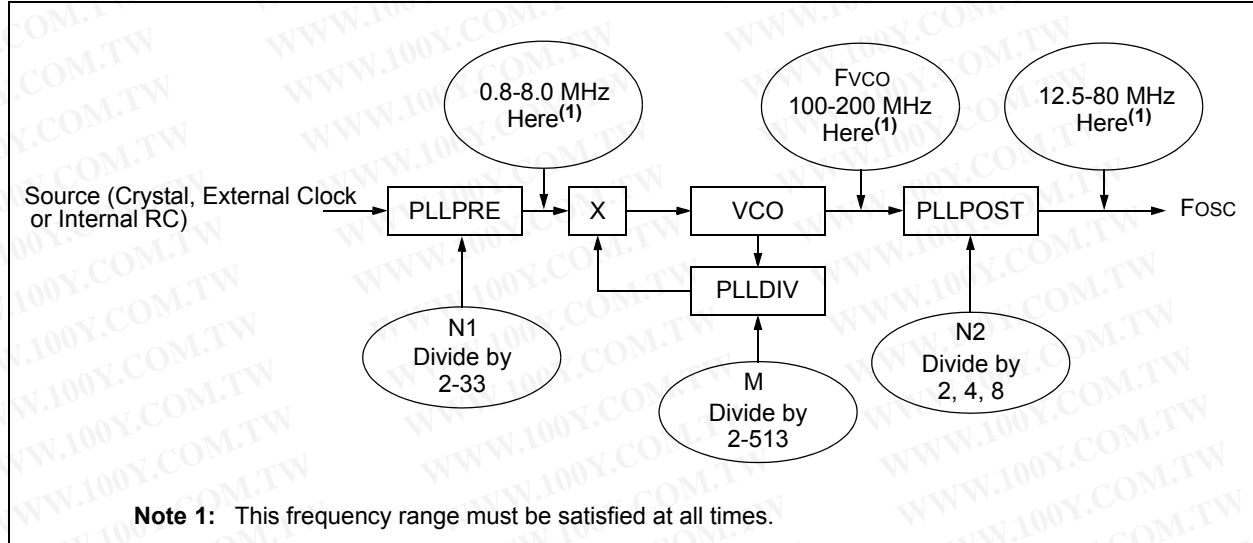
0.8-8.0 MHz Here$^{(1)}$

FVCO 100-200 MHz Here$^{(1)}$

12.5-80 MHz Here$^{(1)}$

Source (Crystal, External Clock or Internal RC)

PLLPRE

X

VCO

PLLPOST

FOSC

PLLDIV

N1 Divide by 2-33

M Divide by 2-513

N2 Divide by 2, 4, 8

Note 1: This frequency range must be satisfied at all times.

WWW.100Y.COM.TW